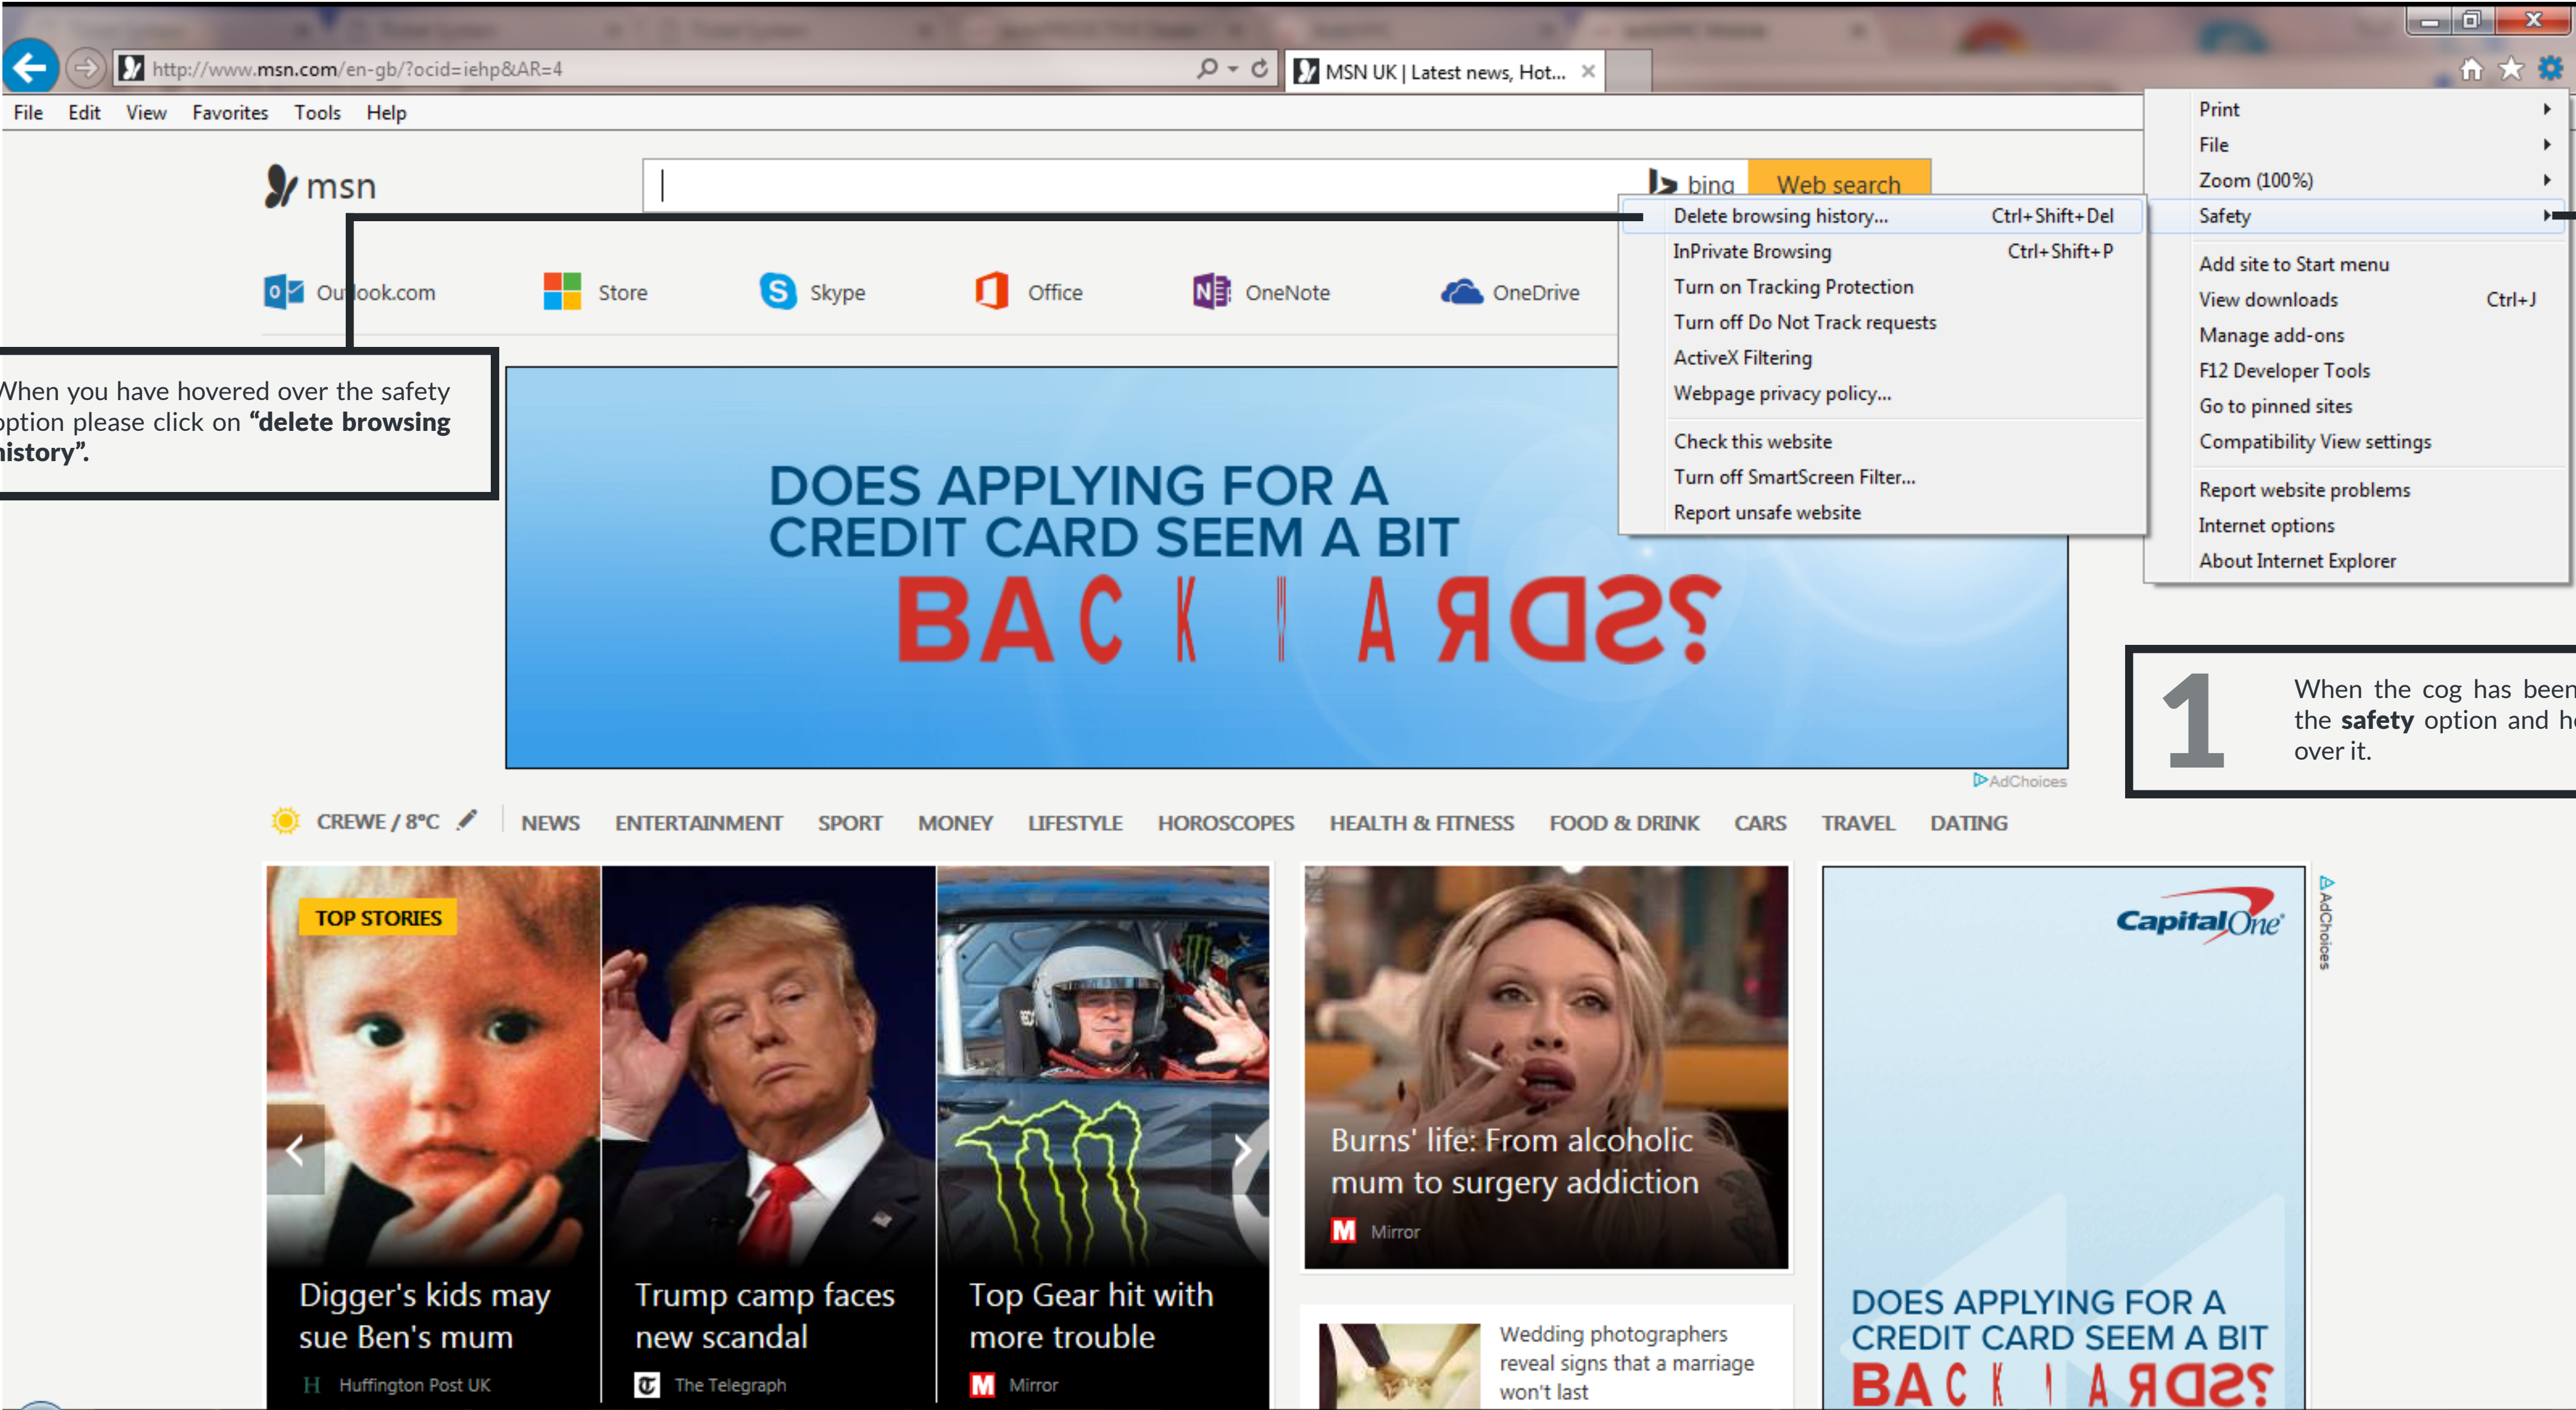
http://www.msn.com/en-gb/?ocid=iehp&AR=4

MSN UK | Latest news, Hot...

File Edit View Favorites Tools Help

msn

bing Web search

Outlook.com Store Skype Office OneNote OneDrive

hen you have hovered over the safety ption please click on **“delete browsing istory”.**

DOES APPLYING FOR A CREDIT CARD SEEM A BIT BACK | ARD?

Delete browsing history... Ctrl+Shift+Del
InPrivate Browsing Ctrl+Shift+P
Turn on Tracking Protection
Turn off Do Not Track requests
ActiveX Filtering
Webpage privacy policy...
Check this website
Turn off SmartScreen Filter...
Report unsafe website

Print
File
Zoom (100%)
Safety
Add site to Start menu
View downloads Ctrl+J
Manage add-ons
F12 Developer Tools
Go to pinned sites
Compatibility View settings
Report website problems
Internet options
About Internet Explorer

AdChoices

1 When the cog has been the **safety** option and h over it.

CREWE / 8°C NEWS ENTERTAINMENT SPORT MONEY LIFESTYLE HOROSCOPES HEALTH & FITNESS FOOD & DRINK CARS TRAVEL DATING

TOP STORIES

Digger's kids may sue Ben's mum
Huffington Post UK

Trump camp faces new scandal
The Telegraph

Top Gear hit with more trouble
Mirror

Burns' life: From alcoholic mum to surgery addiction
Mirror

Wedding photographers reveal signs that a marriage won't last

CapitalOne

AdChoices

DOES APPLYING FOR A CREDIT CARD SEEM A BIT BACK | ARD?